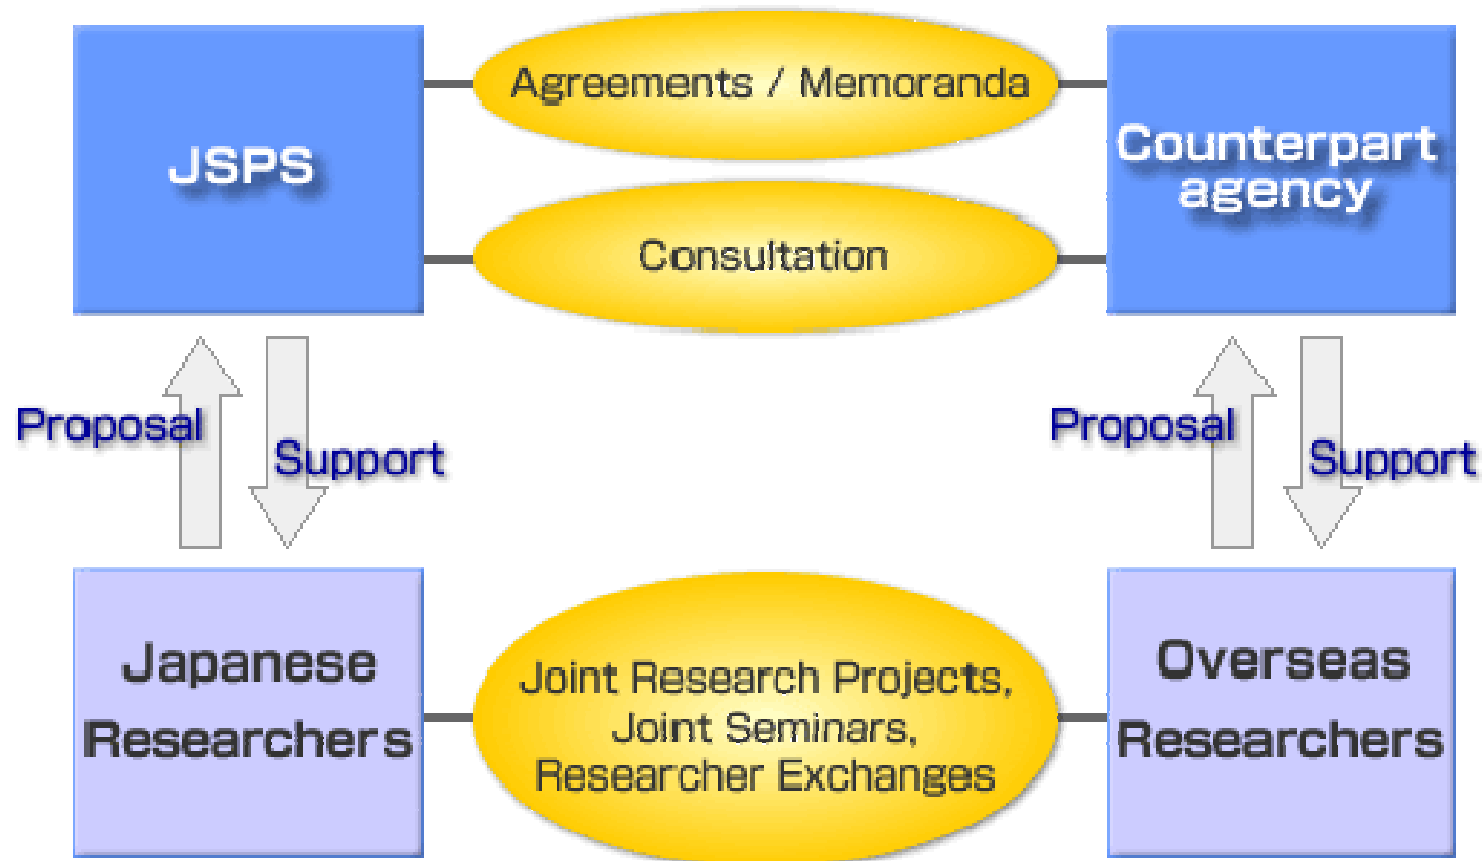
JSPS

Agreements / Memoranda

Consultation

Counterpart agency

Proposal

Support

Proposal

Support

Japanese Researchers

Joint Research Projects, Joint Seminars, Researcher Exchanges

Overseas Researchers